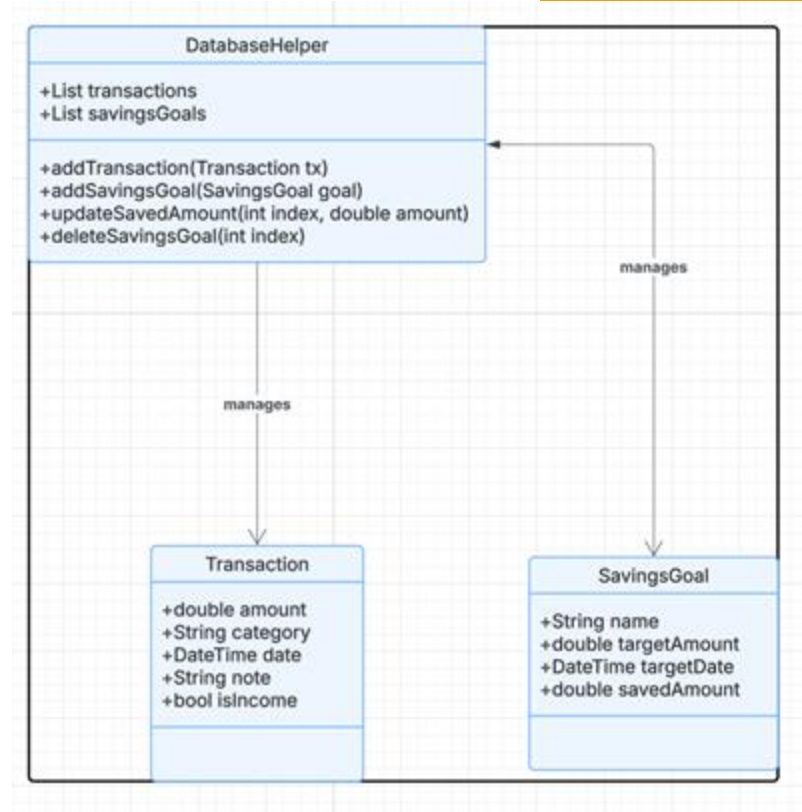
DatabaseHelper

+List transactions
+List savingsGoals

+addTransaction(Transaction tx)
+addSavingsGoal(SavingsGoal goal)
+updateSavedAmount(int index, double amount)
+deleteSavingsGoal(int index)

manages

manages

Transaction

+double amount
+String category
+DateTime date
+String note
+bool isIncome

SavingsGoal

+String name
+double targetAmount
+DateTime targetDate
+double savedAmount